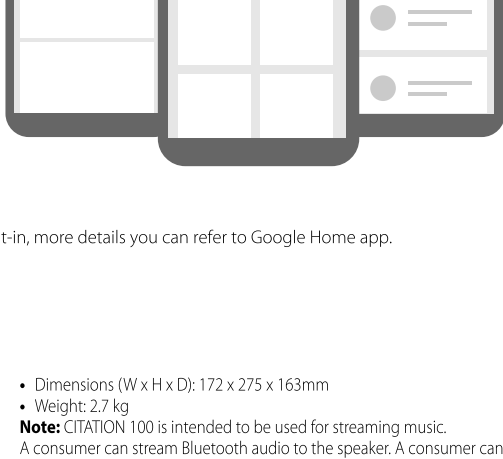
t-in, more details you can refer to Google Home app.

- Dimensions (W x H x D): 172 x 275 x 163mm
- Weight: 2.7 kg

**Note:** CITATION 100 is intended to be used for streaming music.
A consumer can stream Bluetooth audio to the speaker. A consumer can